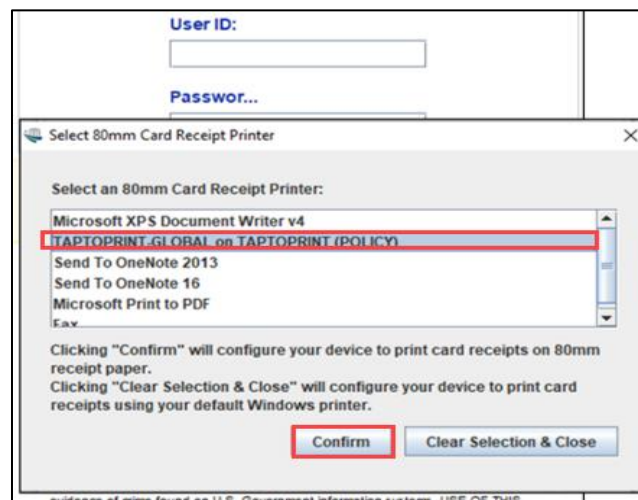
User ID:

Passwor...

Select 80mm Card Receipt Printer

Select an 80mm Card Receipt Printer:

Microsoft XPS Document Writer v4
TAPTOPRINT.GLOBAL on TAPTOPRINT (POLICY)
Send To OneNote 2013
Send To OneNote 16
Microsoft Print to PDF
Fax

Clicking "Confirm" will configure your device to print card receipts on 80mm receipt paper.
Clicking "Clear Selection & Close" will configure your device to print card receipts using your default Windows printer.

Confirm
Clear Selection & Close

evidence of crime found on U.S. Government information system. USE OF THIS